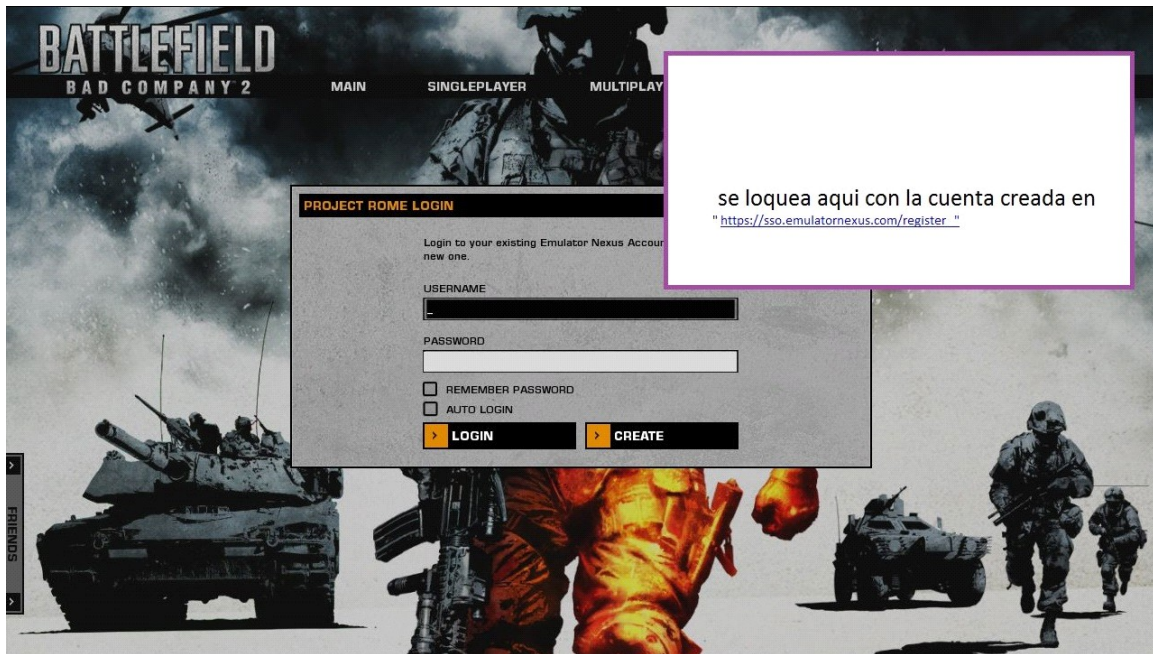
BATTLEFIELD
BAD COMPANY 2

MAIN SINGLEPLAYER MULTIPLAY

se loquea aqui con la cuenta creada en
" https://sso.emulatornexus.com/register "

PROJECT ROME LOGIN

Login to your existing Emulator Nexus Accour
new one.

USERNAME

PASSWORD

REMEMBER PASSWORD
AUTO LOGIN

LOGIN
CREATE

FRIENDS